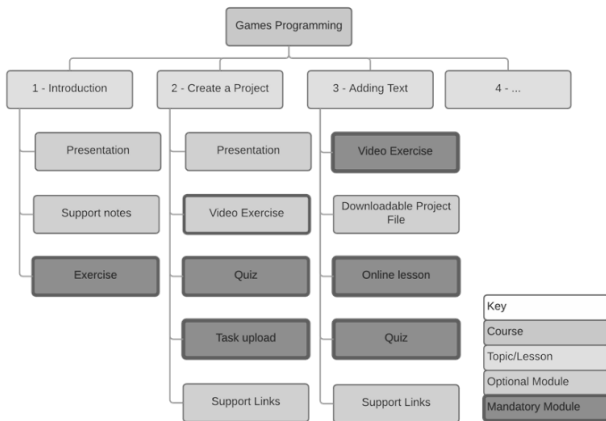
Games Programming

1 - Introduction

Presentation

Support notes

Exercise

2 - Create a Project

Presentation

Video Exercise

Quiz

Task upload

Support Links

3 - Adding Text

Video Exercise

Downloadable Project File

Online lesson

Quiz

Support Links

4 - ...

Key
Course
Topic/Lesson
Optional Module
Mandatory Module